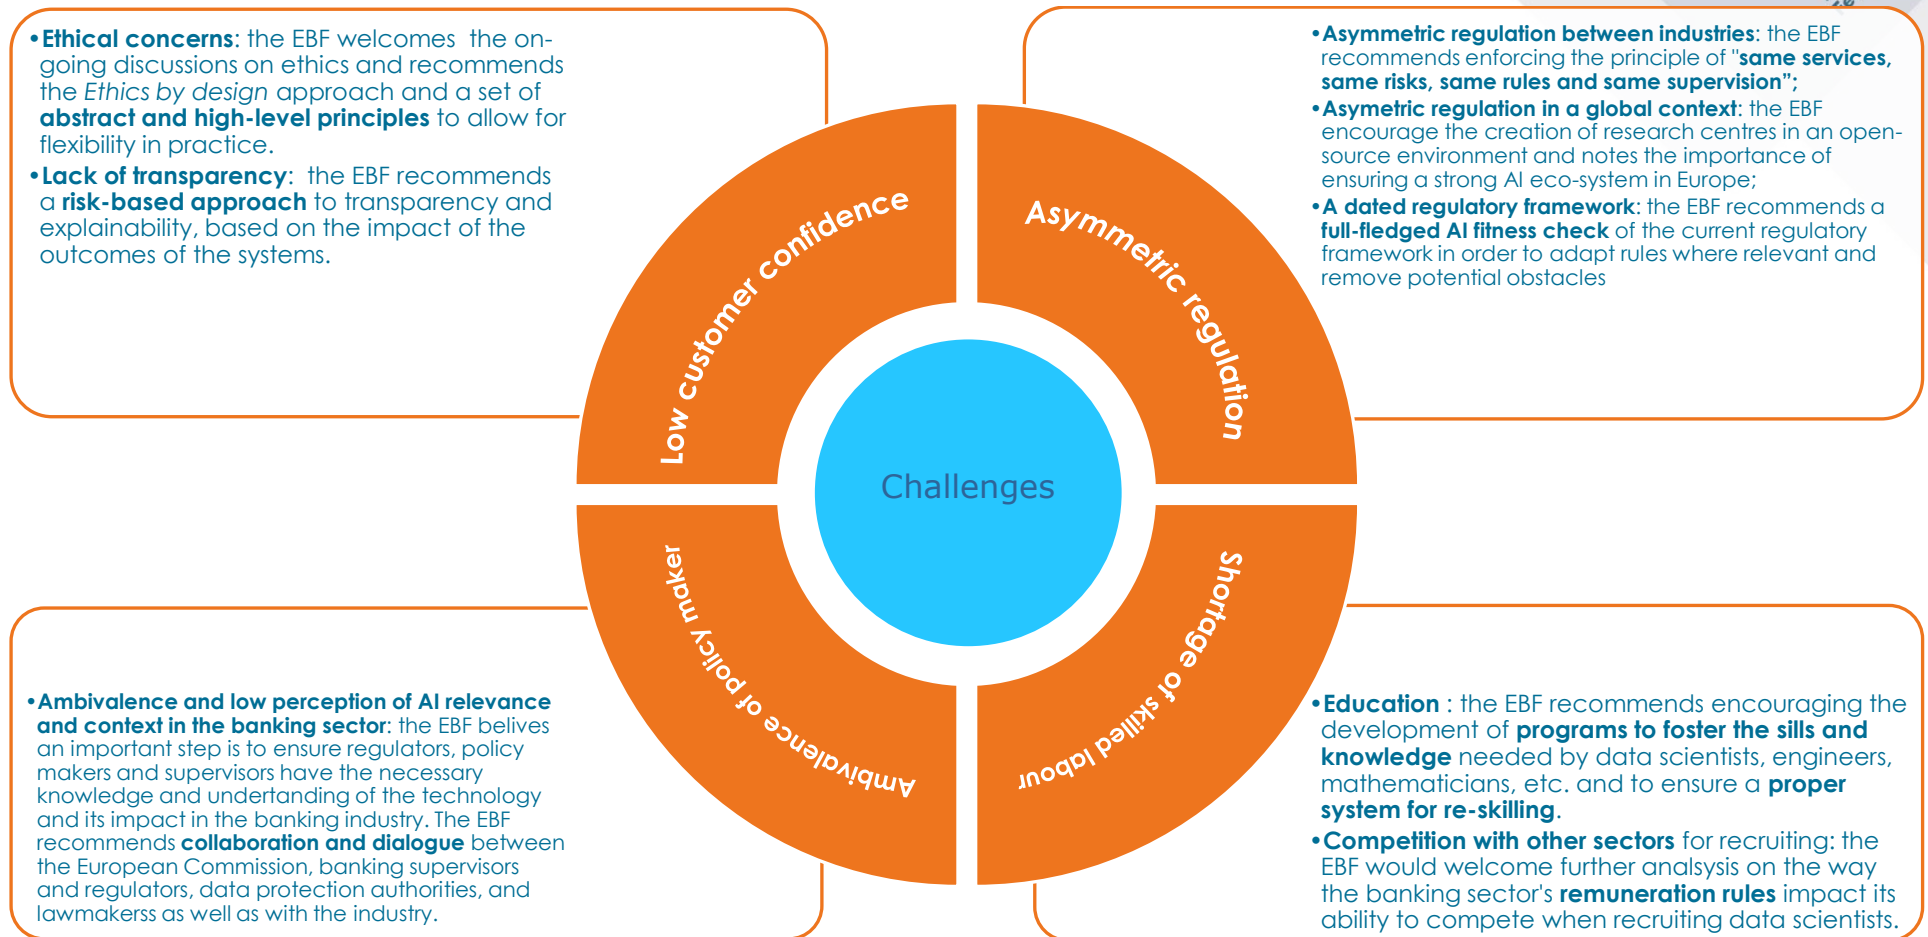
•**Ethical concerns**: the EBF welcomes the ongoing discussions on ethics and recommends the *Ethics by design* approach and a set of **abstract and high-level principles** to allow for flexibility in practice.

•**Lack of transparency**: the EBF recommends a **risk-based approach** to transparency and explainability, based on the impact of the outcomes of the systems.

•**Asymmetric regulation between industries**: the EBF recommends enforcing the principle of "**same services, same risks, same rules and same supervision";**

•**Asymetric regulation in a global context**: the EBF encourage the creation of research centres in an open-source environment and notes the importance of ensuring a strong AI eco-system in Europe;

•**A dated regulatory framework**: the EBF recommends a **full-fledged AI fitness check** of the current regulatory framework in order to adapt rules where relevant and remove potential obstacles

Low customer confidence

Asymmetric regulation

Challenges

Ambivalence of policy maker

Shortage of skilled labour

•**Ambivalence and low perception of AI relevance and context in the banking sector**: the EBF belives an important step is to ensure regulators, policy makers and supervisors have the necessary knowledge and undertanding of the technology and its impact in the banking industry. The EBF recommends **collaboration and dialogue** between the European Commission, banking supervisors and regulators, data protection authorities, and lawmakerss as well as with the industry.

•**Education** : the EBF recommends encouraging the development of **programs to foster the sills and knowledge** needed by data scientists, engineers, mathematicians, etc. and to ensure a **proper system for re-skilling**.

•**Competition with other sectors** for recruiting: the EBF would welcome further analsysis on the way the banking sector's **remuneration rules** impact its ability to compete when recruiting data scientists.